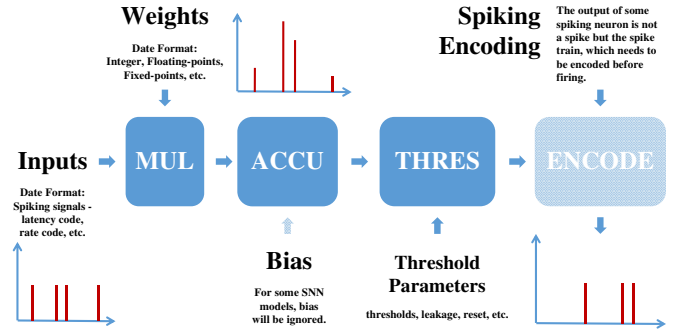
Weights

Date Format: Integer, Floating-points, Fixed-points, etc.

Spiking Encoding

The output of some spiking neuron is not a spike but the spike train, which needs to be encoded before firing.

Inputs

Date Format: Spiking signals - latency code, rate code, etc.

MUL

ACCU

THRES

ENCODE

Bias

For some SNN models, bias will be ignored.

Threshold Parameters

thresholds, leakage, reset, etc.